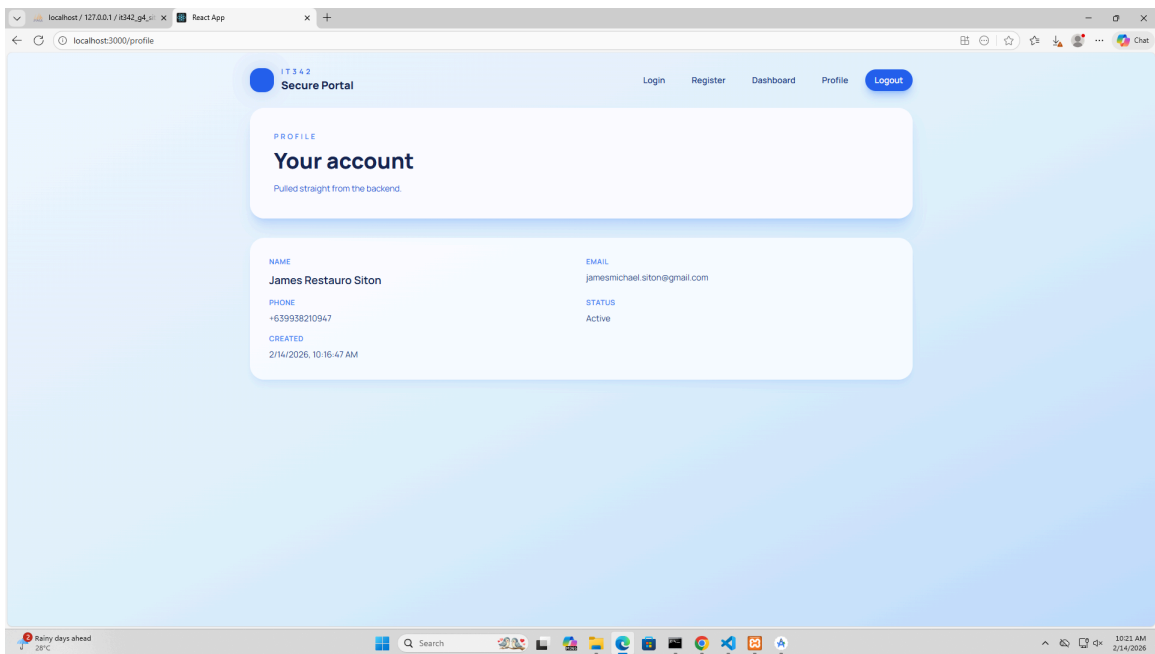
localhost / 127.0.0.1 / it342_g4_si
React App
localhost:3000/profile
Chat

IT342
Secure Portal

Login Register Dashboard Profile Logout

PROFILE
Your account
Pulled straight from the backend.

NAME
James Restauro Siton
EMAIL
jamesmichael.siton@gmail.com
PHONE
+639938210947
STATUS
Active
CREATED
2/14/2026, 10:16:47 AM

Rainy days ahead
28°C
Search
10:21 AM
2/14/2026